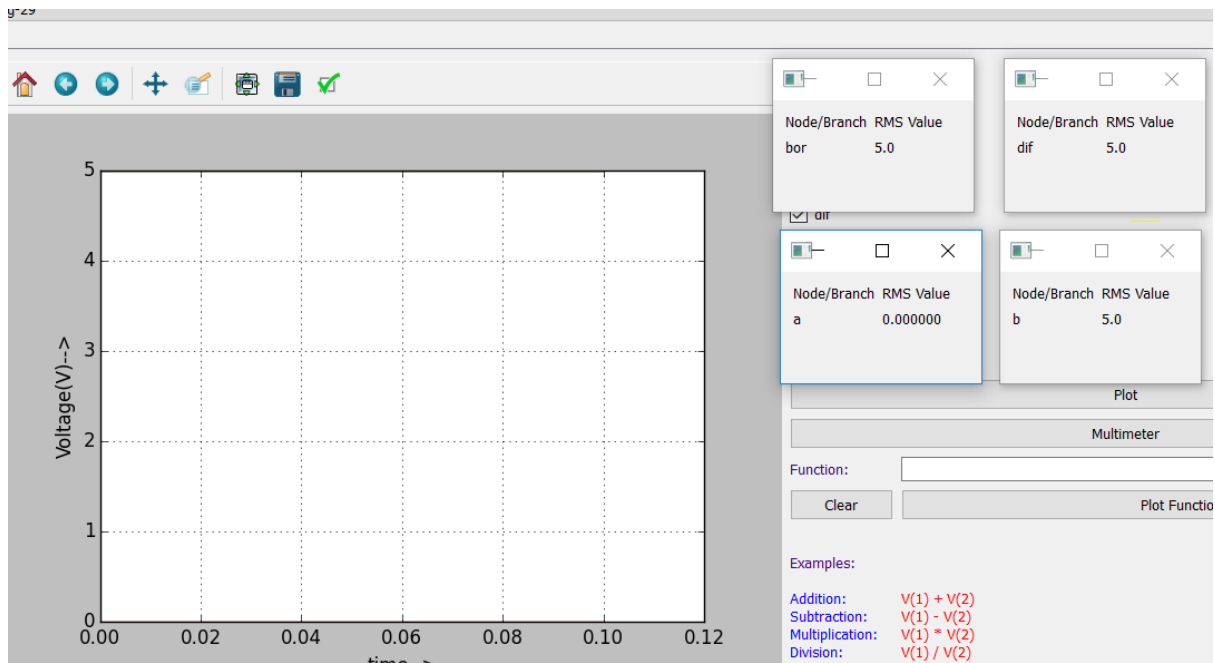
g-29

Node/Branch RMS Value
bor 5.0

Node/Branch RMS Value
dif 5.0

dif

Node/Branch RMS Value
a 0.000000

Node/Branch RMS Value
b 5.0

5
4
3
2
1
0
Voltage(V)-->
0.00 0.02 0.04 0.06 0.08 0.10 0.12
time-->

Plot
Multimeter
Function:
Clear
Plot Functio

Examples:

Addition: V(1) + V(2)
Subtraction: V(1) - V(2)
Multiplication: V(1) * V(2)
Division: V(1) / V(2)